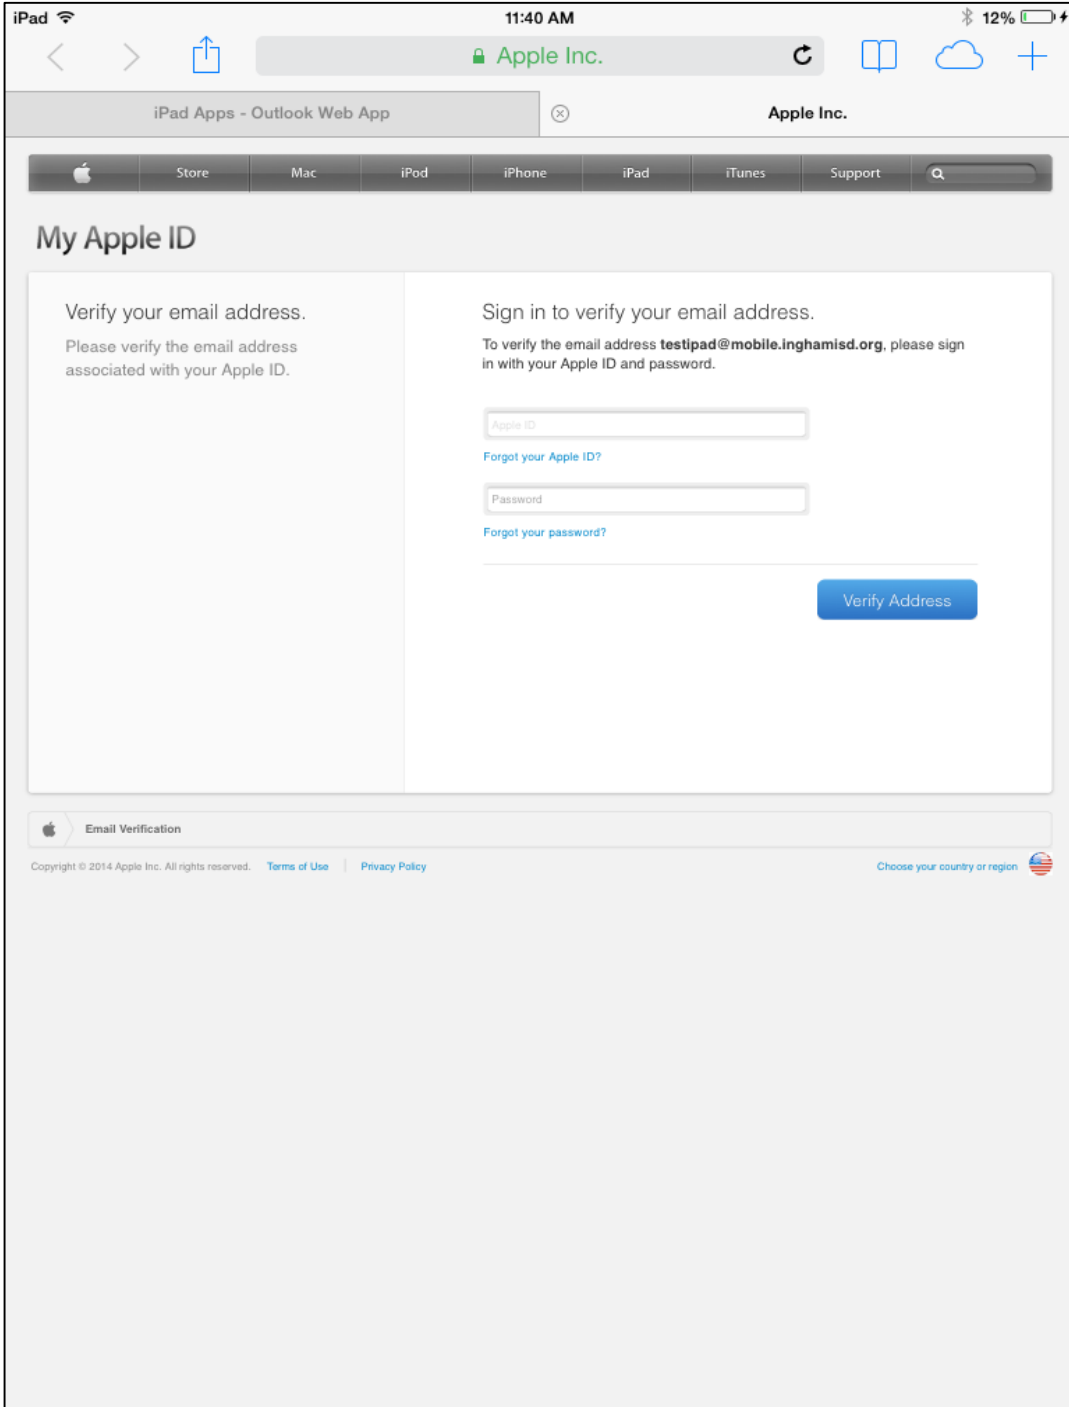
iPad 11:40 AM 12%

Apple Inc.

iPad Apps - Outlook Web App

Apple Inc.

Store Mac iPod iPhone iPad iTunes Support

My Apple ID

Verify your email address.

Please verify the email address associated with your Apple ID.

Sign in to verify your email address.

To verify the email address **testipad@mobile.inghamisd.org**, please sign in with your Apple ID and password.

Apple ID

Forgot your Apple ID?

Password

Forgot your password?

Verify Address

Email Verification

Copyright © 2014 Apple Inc. All rights reserved. Terms of Use | Privacy Policy

Choose your country or region